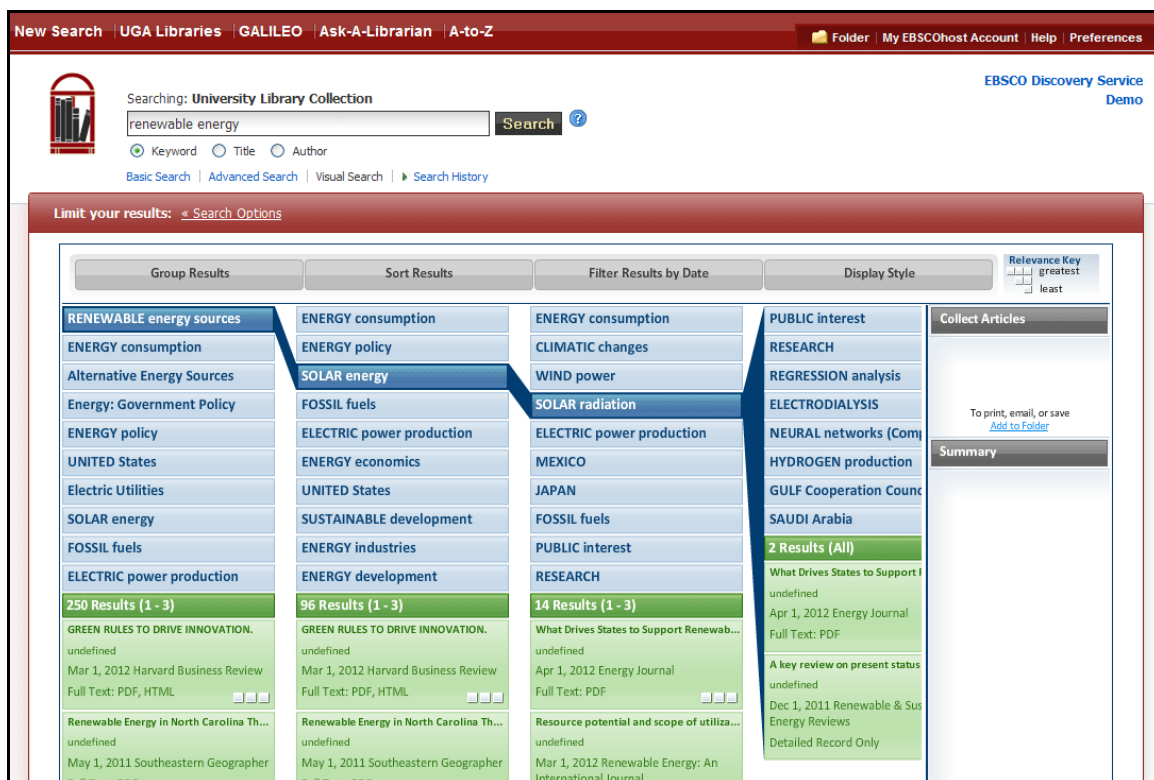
New Search | UGA Libraries | GALILEO | Ask-A-Librarian | A-to-Z

Folder | My EBSCOhost Account | Help | Preferences

Searching: University Library Collection

renewable energy

Search

Keyword Title Author

Basic Search | Advanced Search | Visual Search | Search History

EBSCO Discovery Service Demo

Limit your results: « Search Options

Group Results | Sort Results | Filter Results by Date | Display Style

Relevance Key greatest least

RENEWABLE energy sources
ENERGY consumption
Alternative Energy Sources
Energy: Government Policy
ENERGY policy
UNITED States
Electric Utilities
SOLAR energy
FOSSIL fuels
ELECTRIC power production
250 Results (1 - 3)
GREEN RULES TO DRIVE INNOVATION.
undefined
Mar 1, 2012 Harvard Business Review
Full Text: PDF, HTML
Renewable Energy in North Carolina Th...
undefined
May 1, 2011 Southeastern Geographer

ENERGY consumption
ENERGY policy
SOLAR energy
FOSSIL fuels
ELECTRIC power production
ENERGY economics
UNITED States
SUSTAINABLE development
ENERGY industries
ENERGY development
96 Results (1 - 3)
GREEN RULES TO DRIVE INNOVATION.
undefined
Mar 1, 2012 Harvard Business Review
Full Text: PDF, HTML
Renewable Energy in North Carolina Th...
undefined
May 1, 2011 Southeastern Geographer

ENERGY consumption
CLIMATIC changes
WIND power
SOLAR radiation
ELECTRIC power production
MEXICO
JAPAN
FOSSIL fuels
PUBLIC interest
RESEARCH
14 Results (1 - 3)
What Drives States to Support Renewab...
undefined
Apr 1, 2012 Energy Journal
Full Text: PDF
Resource potential and scope of utiliza...
undefined
Mar 1, 2012 Renewable Energy: An International Journal

PUBLIC interest
RESEARCH
REGRESSION analysis
ELECTRODIALYSIS
NEURAL networks (Comp
HYDROGEN production
GULF Cooperation Counc
SAUDI Arabia
2 Results (All)
What Drives States to Support R
undefined
Apr 1, 2012 Energy Journal
Full Text: PDF
A key review on present status
undefined
Dec 1, 2011 Renewable & Sus Energy Reviews
Detailed Record Only

Collect Articles
To print, email, or save
Add to Folder
Summary